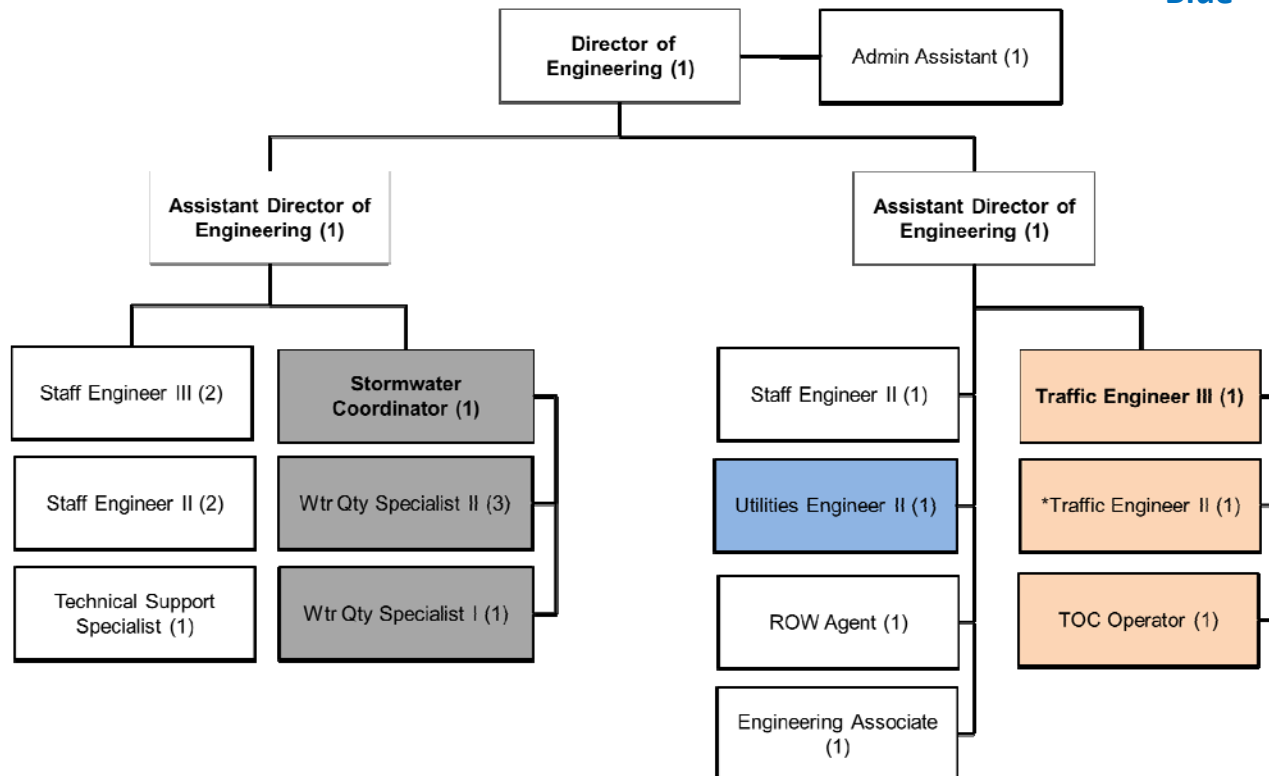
Blue

Director of Engineering (1)

Admin Assistant (1)

Assistant Director of Engineering (1)

Assistant Director of Engineering (1)

Staff Engineer III (2)

Stormwater Coordinator (1)

Staff Engineer II (2)

Wtr Qty Specialist II (3)

Technical Support Specialist (1)

Wtr Qty Specialist I (1)

Staff Engineer II (1)

Utilities Engineer II (1)

ROW Agent (1)

Engineering Associate (1)

Traffic Engineer III (1)

*Traffic Engineer II (1)

TOC Operator (1)